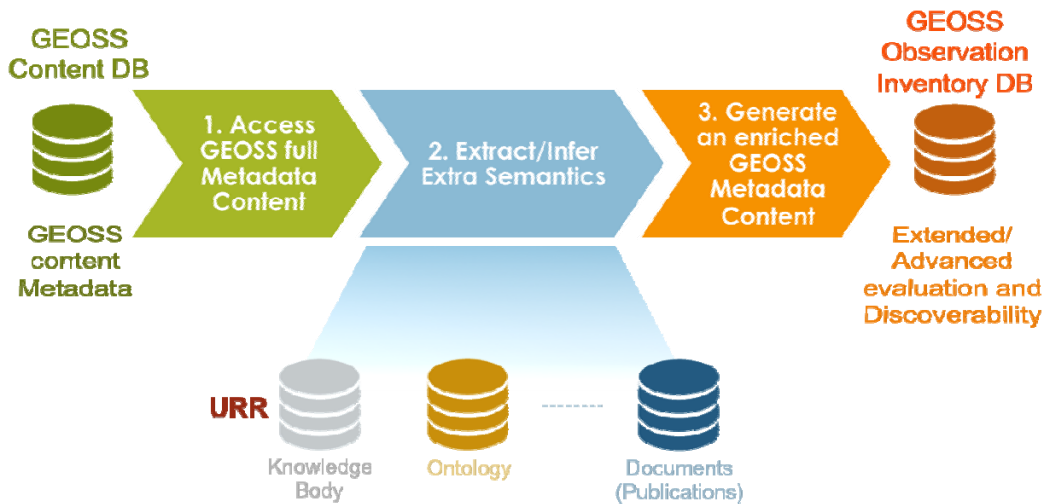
GEOSS Content DB

GEOSS content Metadata

1. Access GEOSS full Metadata Content

2. Extract/Infer Extra Semantics

3. Generate an enriched GEOSS Metadata Content

GEOSS Observation Inventory DB

Extended/ Advanced evaluation and Discoverability

URR

Knowledge Body

Ontology

Documents (Publications)